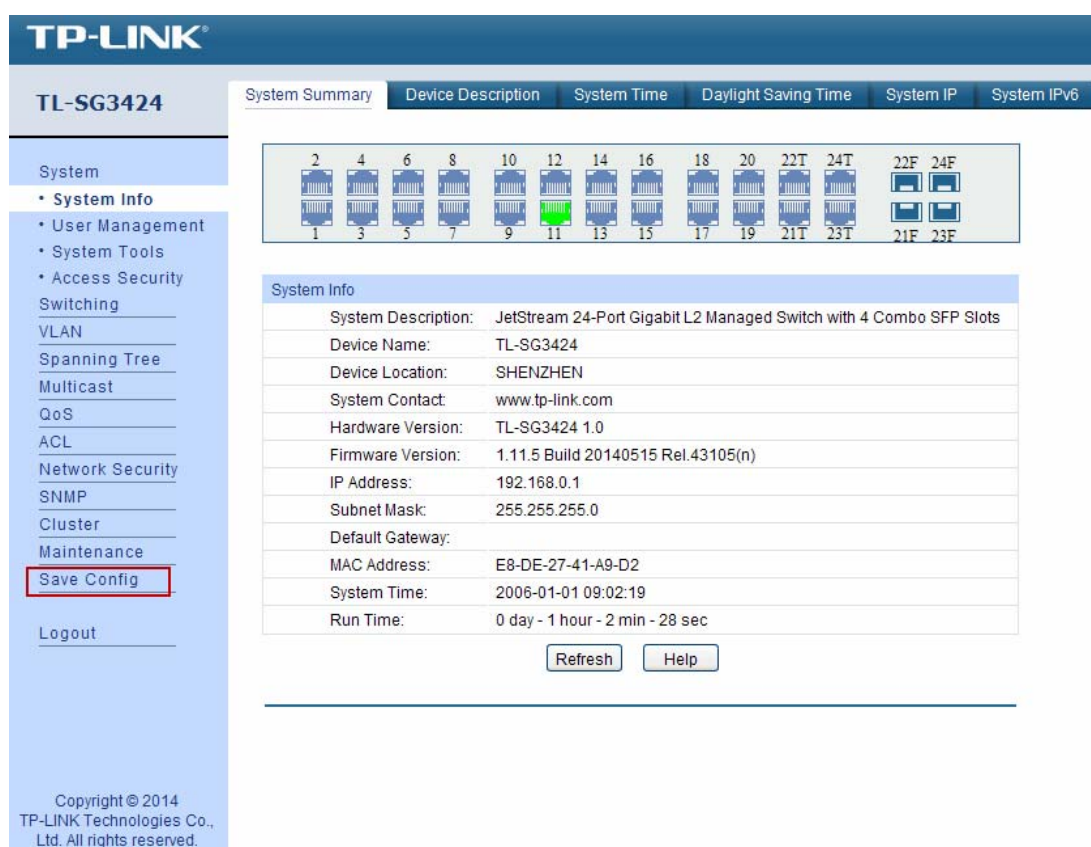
TP-LINK®

TL-SG3424

System Summary | Device Description | System Time | Daylight Saving Time | System IP | System IPv6

System
• System Info
• User Management
• System Tools
• Access Security
Switching
VLAN
Spanning Tree
Multicast
QoS
ACL
Network Security
SNMP
Cluster
Maintenance
Save Config

Logout

2 4 6 8 10 12 14 16 18 20 22T 24T 22F 24F
1 3 5 7 9 11 13 15 17 19 21T 23T 21F 23F

System Info

| System Description: | JetStream 24-Port Gigabit L2 Managed Switch with 4 Combo SFP Slots |
|---|---|
| Device Name: | TL-SG3424 |
| Device Location: | SHENZHEN |
| System Contact: | www.tp-link.com |
| Hardware Version: | TL-SG3424 1.0 |
| Firmware Version: | 1.11.5 Build 20140515 Rel.43105(n) |
| IP Address: | 192.168.0.1 |
| Subnet Mask: | 255.255.255.0 |
| Default Gateway: | |
| MAC Address: | E8-DE-27-41-A9-D2 |
| System Time: | 2006-01-01 09:02:19 |
| Run Time: | 0 day - 1 hour - 2 min - 28 sec |

Refresh Help

Copyright © 2014 TP-LINK Technologies Co., Ltd. All rights reserved.